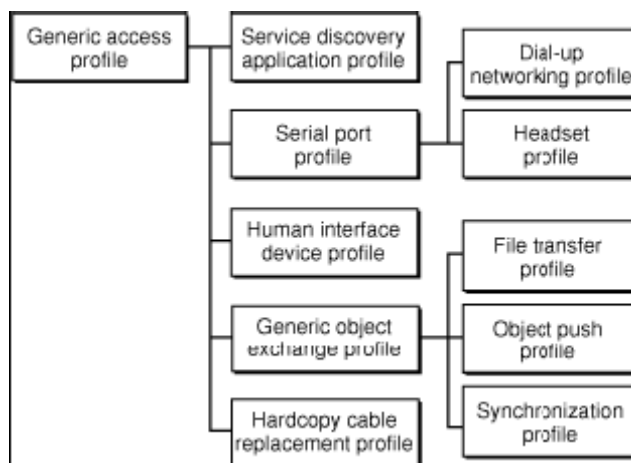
Generic access profile

Service discovery application profile

Serial port profile

Human interface device profile

Generic object exchange profile

Hardcopy cable replacement profile

Dial-up networking profile

Headset profile

File transfer profile

Object push profile

Synchronization profile